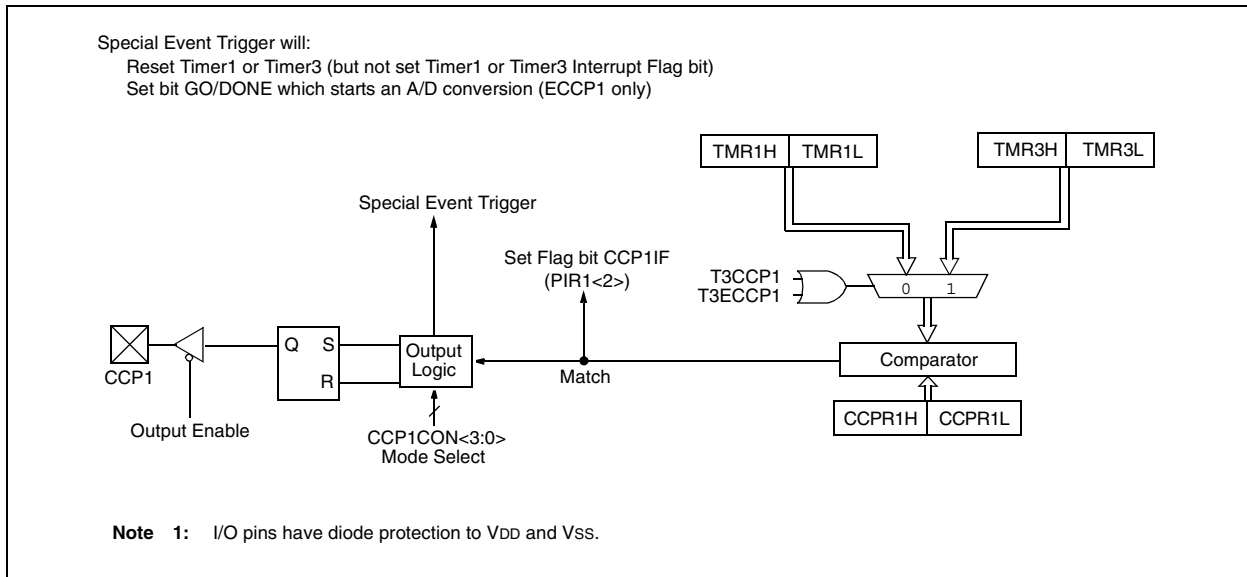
Special Event Trigger will:
Reset Timer1 or Timer3 (but not set Timer1 or Timer3 Interrupt Flag bit)
Set bit GO/DONE which starts an A/D conversion (ECCP1 only)

TMR1H | TMR1L

TMR3H | TMR3L

Special Event Trigger

Set Flag bit CCP1IF (PIR1<2>)

T3CCP1
T3ECCP1

0 1

CCP1

Q S
R

Output Logic

Match

Comparator

CCPR1H | CCPR1L

Output Enable

CCP1CON<3:0>
Mode Select

**Note 1:** I/O pins have diode protection to VDD and VSS.